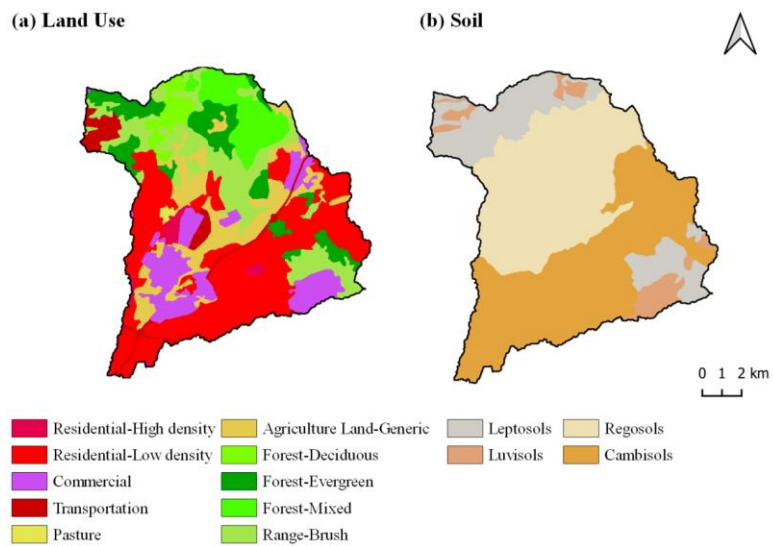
(a) Land Use

(b) Soil

0 1 2 km

Residential-High density
Residential-Low density
Commercial
Transportation
Pasture

Agriculture Land-Generic
Forest-Deciduous
Forest-Evergreen
Forest-Mixed
Range-Brush

Leptosols
Luvisols

Regosols
Cambisols